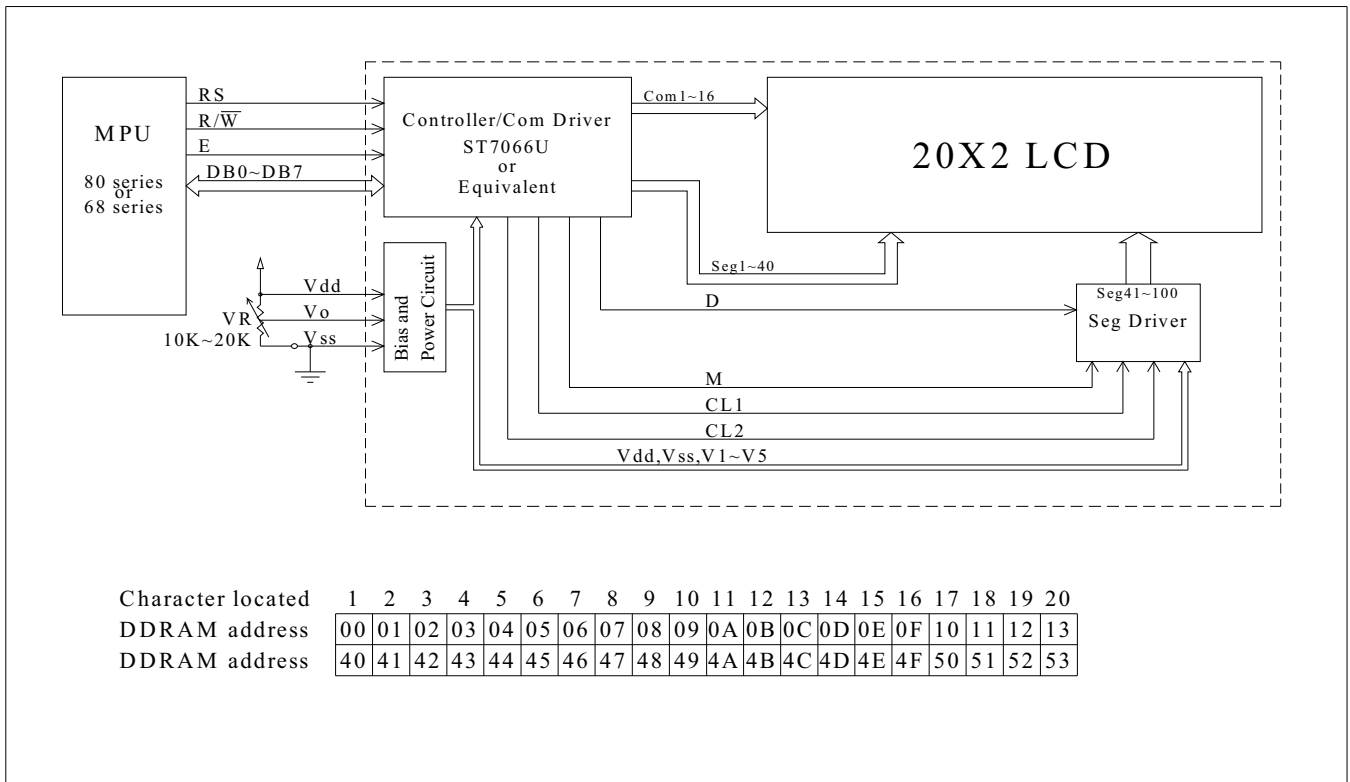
MPU

80 series
or
68 series

RS

R/$\overline{W}$

E

DB0~DB7

Controller/Com Driver
ST7066U
or
Equivalent

Com1~16

20X2 LCD

Seg1~40

Vdd

Vo

VR
10K~20K

Vss

Bias and Power Circuit

D

Seg41~100
Seg Driver

M

CL1

CL2

Vdd,Vss,V1~V5

| Character located | 1 | 2 | 3 | 4 | 5 | 6 | 7 | 8 | 9 | 10 | 11 | 12 | 13 | 14 | 15 | 16 | 17 | 18 | 19 | 20 |
|---|---|---|---|---|---|---|---|---|---|---|---|---|---|---|---|---|---|---|---|---|
| DDRAM address | 00 | 01 | 02 | 03 | 04 | 05 | 06 | 07 | 08 | 09 | 0A | 0B | 0C | 0D | 0E | 0F | 10 | 11 | 12 | 13 |
| DDRAM address | 40 | 41 | 42 | 43 | 44 | 45 | 46 | 47 | 48 | 49 | 4A | 4B | 4C | 4D | 4E | 4F | 50 | 51 | 52 | 53 |